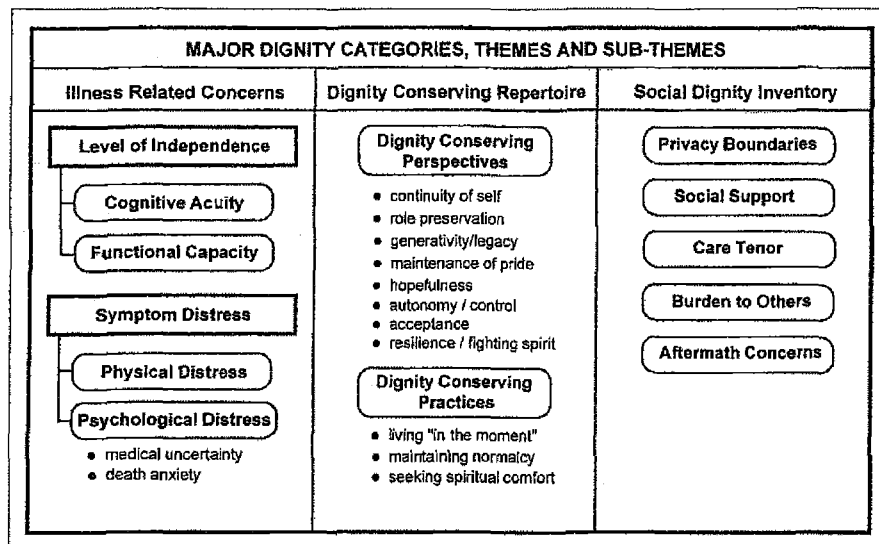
MAJOR DIGNITY CATEGORIES, THEMES AND SUB-THEMES

Illness Related Concerns

Level of Independence

Cognitive Acuity

Functional Capacity

Symptom Distress

Physical Distress

Psychological Distress

- medical uncertainty
- death anxiety

Dignity Conserving Repertoire

Dignity Conserving Perspectives

- continuity of self
- role preservation
- generativity/legacy
- maintenance of pride
- hopefulness
- autonomy / control
- acceptance
- resilience / fighting spirit

Dignity Conserving Practices

- living "in the moment"
- maintaining normalcy
- seeking spiritual comfort

Social Dignity Inventory

Privacy Boundaries

Social Support

Care Tenor

Burden to Others

Aftermath Concerns